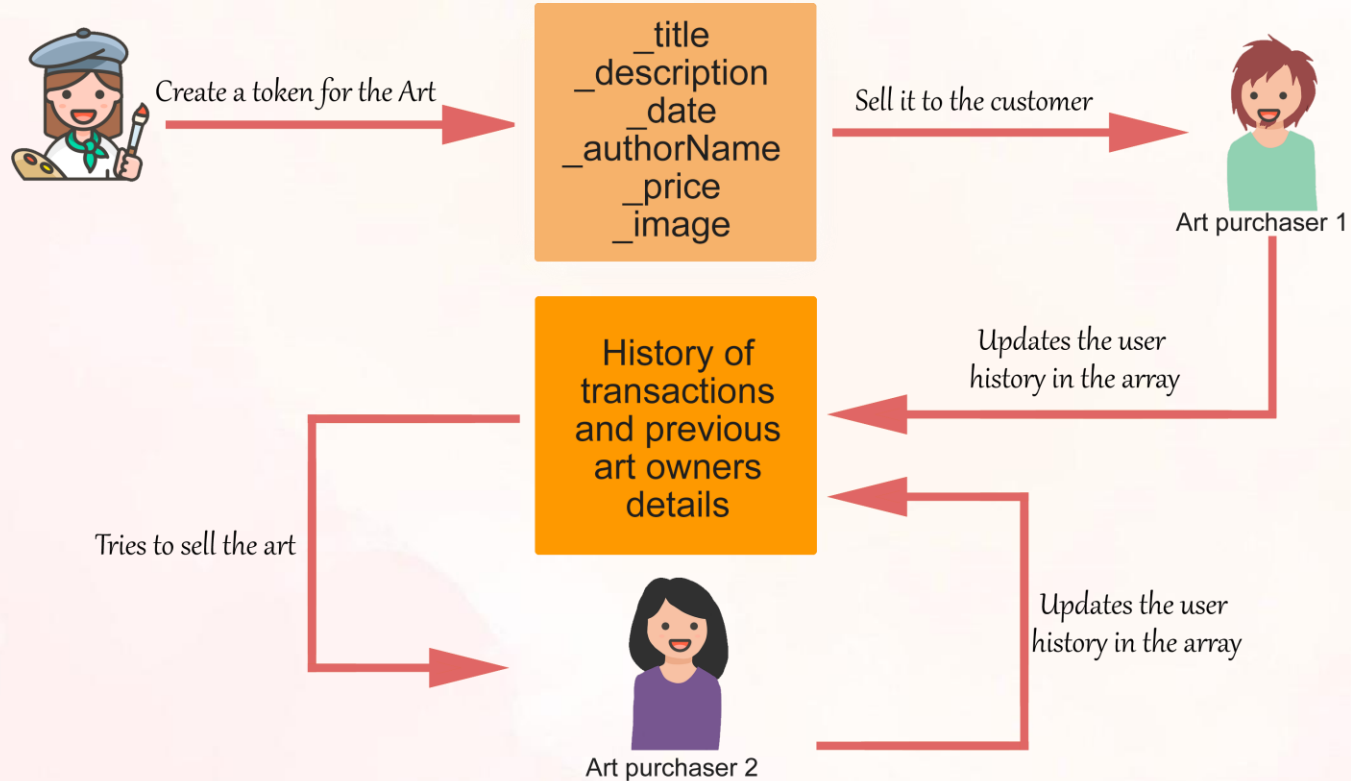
Create a token for the Art

_title
_description
_date
_authorName
_price
_image

Sell it to the customer

Art purchaser 1

Updates the user history in the array

History of transactions and previous art owners details

Tries to sell the art

Updates the user history in the array

Art purchaser 2